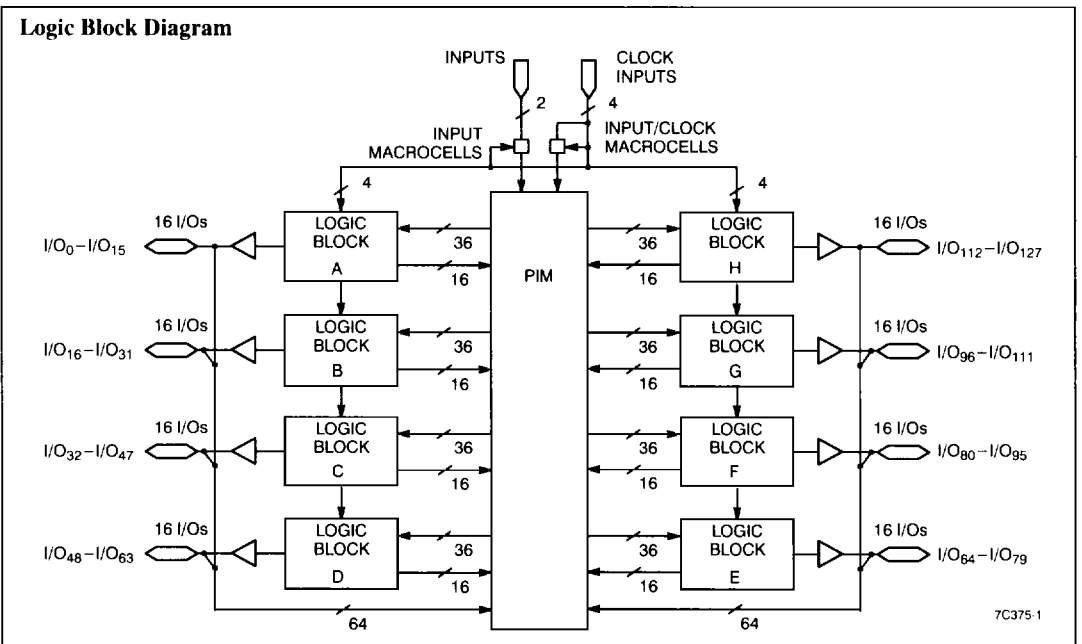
Logic Block Diagram

INPUTS

CLOCK INPUTS

2

4

INPUT MACROCELLS

INPUT/CLOCK MACROCELLS

4

4

16 I/Os

$I/O_0-I/O_{15}$

LOGIC BLOCK A

36

16

PIM

LOGIC BLOCK H

36

16

16 I/Os

$I/O_{112}-I/O_{127}$

16 I/Os

$I/O_{16}-I/O_{31}$

LOGIC BLOCK B

36

16

36

16

LOGIC BLOCK G

16 I/Os

$I/O_{96}-I/O_{111}$

16 I/Os

$I/O_{32}-I/O_{47}$

LOGIC BLOCK C

36

16

36

16

LOGIC BLOCK F

16 I/Os

$I/O_{80}-I/O_{95}$

16 I/Os

$I/O_{48}-I/O_{63}$

LOGIC BLOCK D

36

16

36

16

LOGIC BLOCK E

16 I/Os

$I/O_{64}-I/O_{79}$

64

64

7C375-1